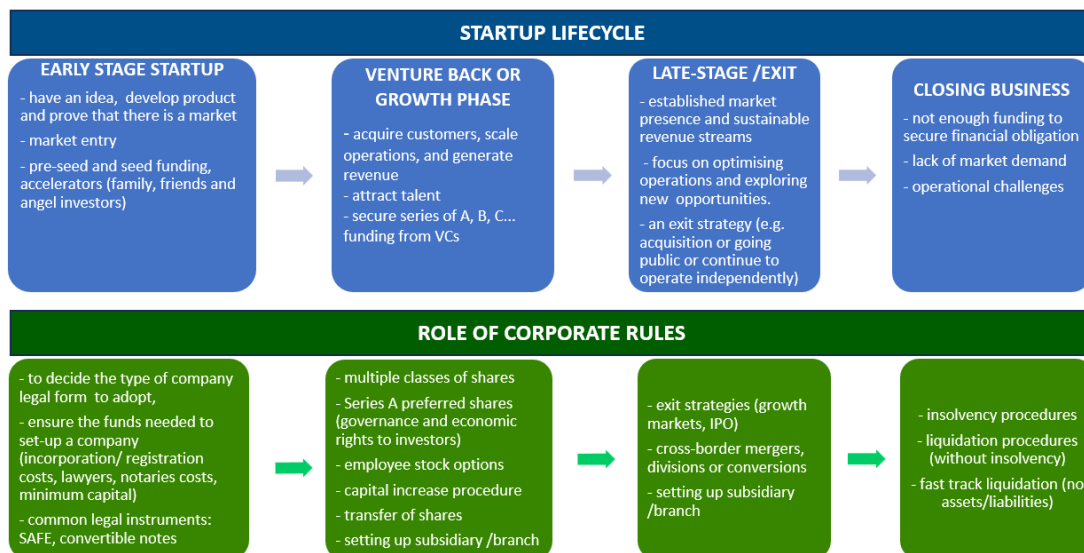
STARTUP LIFECYCLE

EARLY STAGE STARTUP
- have an idea, develop product and prove that there is a market
- market entry
- pre-seed and seed funding, accelerators (family, friends and angel investors)

VENTURE BACK OR GROWTH PHASE
- acquire customers, scale operations, and generate revenue
- attract talent
- secure series of A, B, C... funding from VCs

LATE-STAGE /EXIT
- established market presence and sustainable revenue streams
- focus on optimising operations and exploring new opportunities.
- an exit strategy (e.g. acquisition or going public or continue to operate independently)

CLOSING BUSINESS
- not enough funding to secure financial obligation
- lack of market demand
- operational challenges

ROLE OF CORPORATE RULES

- to decide the type of company legal form to adopt,
- ensure the funds needed to set-up a company (incorporation/ registration costs, lawyers, notaries costs, minimum capital)
- common legal instruments: SAFE, convertible notes

- multiple classes of shares
- Series A preferred shares (governance and economic rights to investors)
- employee stock options
- capital increase procedure
- transfer of shares
- setting up subsidiary /branch

- exit strategies (growth markets, IPO)
- cross-border mergers, divisions or conversions
- setting up subsidiary /branch

- insolvency procedures
- liquidation procedures (without insolvency)
- fast track liquidation (no assets/liabilities)